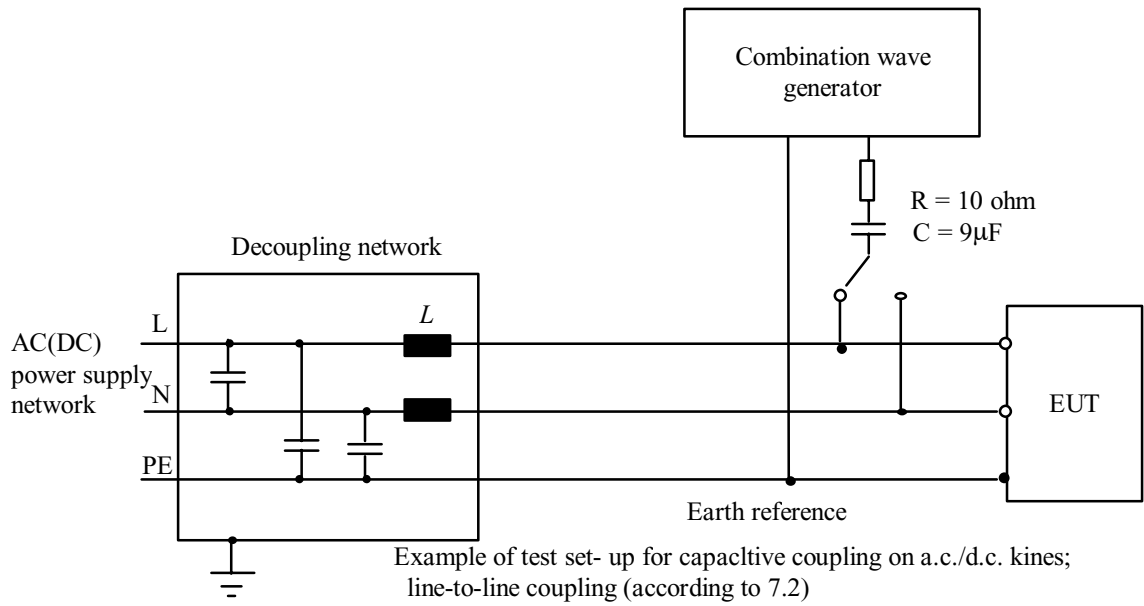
Combination wave generator

R = 10 ohm
C = 9μF

Decoupling network

L

L

AC(DC) power supply network

N

PE

EUT

Earth reference

Example of test set- up for capacltive coupling on a.c./d.c. kines; line-to-line coupling (according to 7.2)